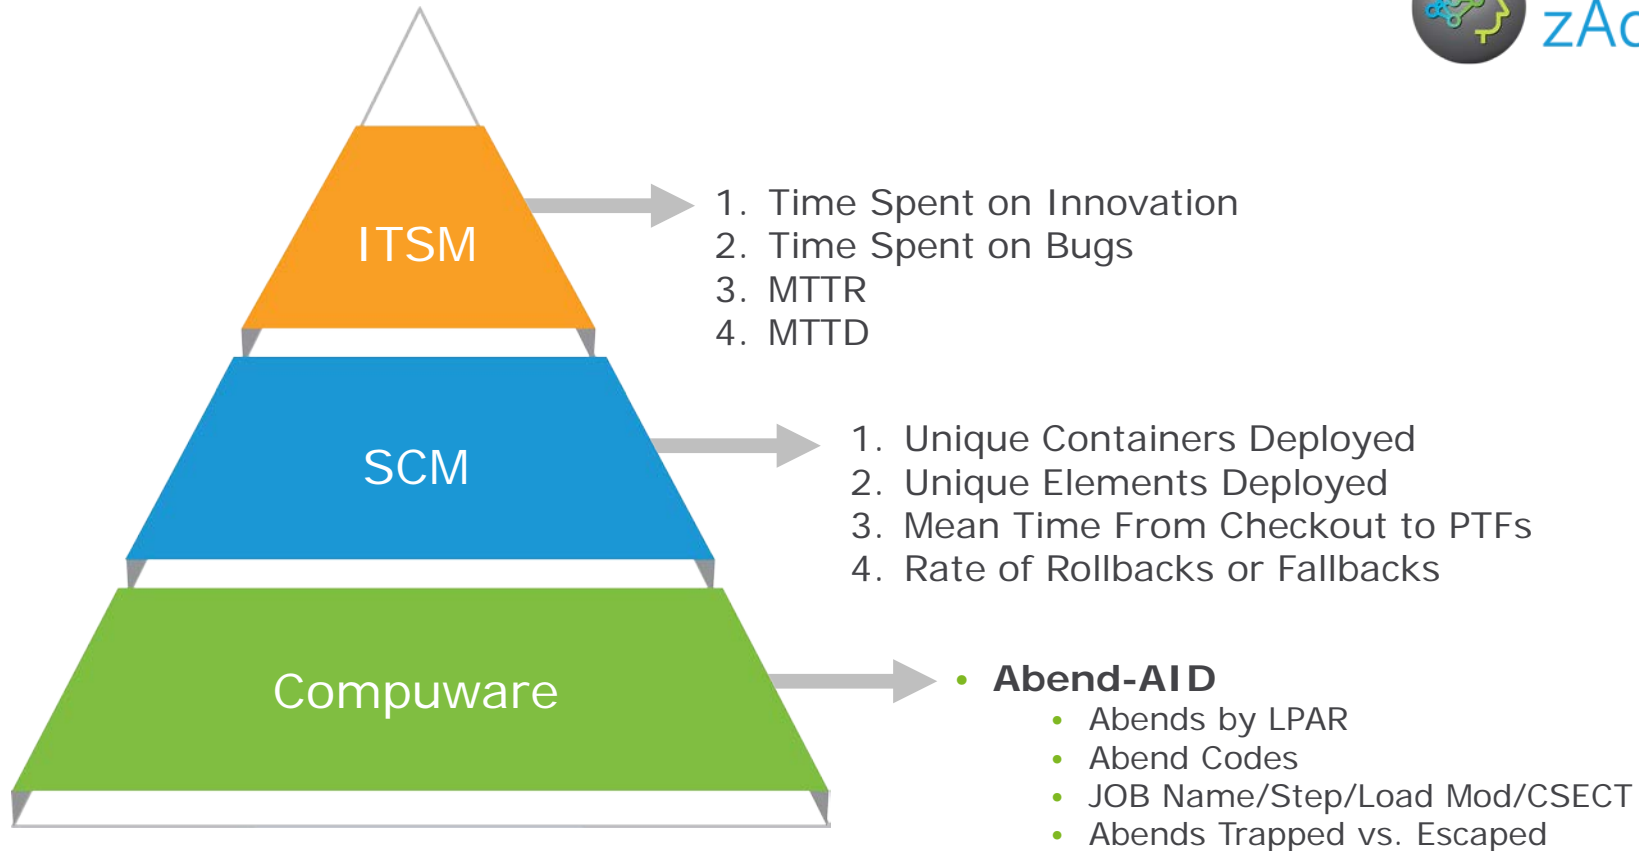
zA

ITSM

1. Time Spent on Innovation
2. Time Spent on Bugs
3. MTTR
4. MTTD

SCM

1. Unique Containers Deployed
2. Unique Elements Deployed
3. Mean Time From Checkout to PTFs
4. Rate of Rollbacks or Fallbacks

Compuware

- Abend-AID
  - Abends by LPAR
  - Abend Codes
  - JOB Name/Step/Load Mod/CSECT
  - Abends Trapped vs. Escaped